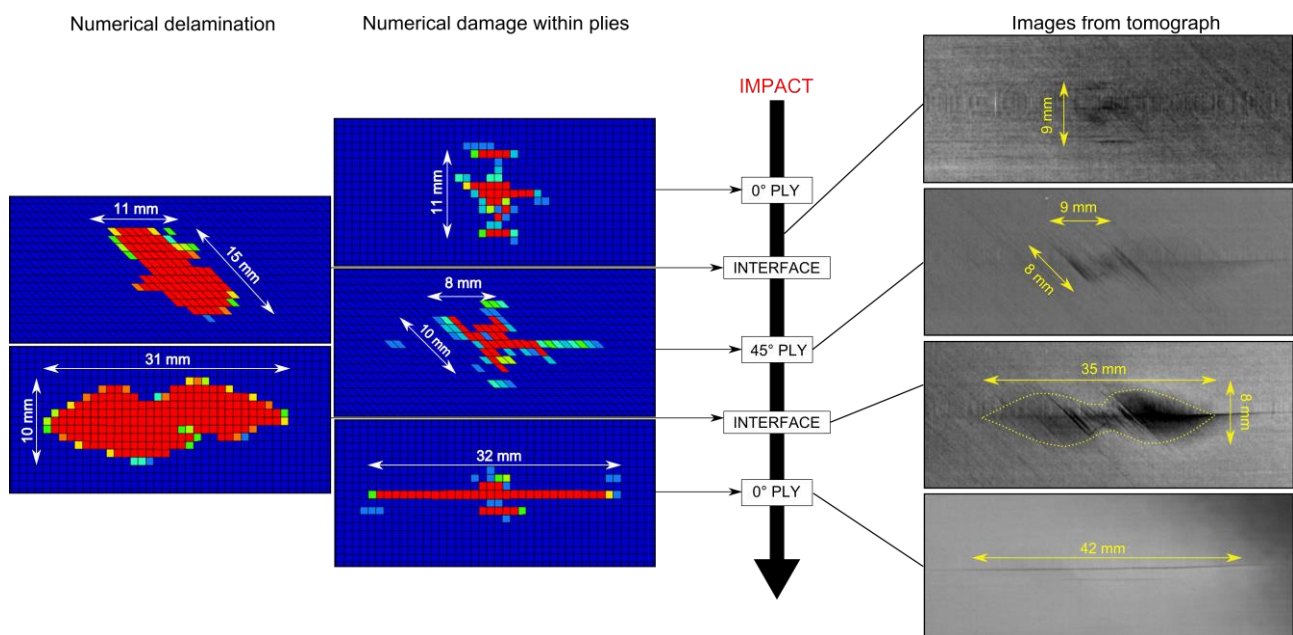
Numerical delamination

Numerical damage within plies

Images from tomograph

IMPACT

11 mm
15 mm

31 mm
10 mm

11 mm

8 mm
10 mm

32 mm

0° PLY
INTERFACE
45° PLY
INTERFACE
0° PLY

9 mm

9 mm
8 mm

35 mm
8 mm

42 mm